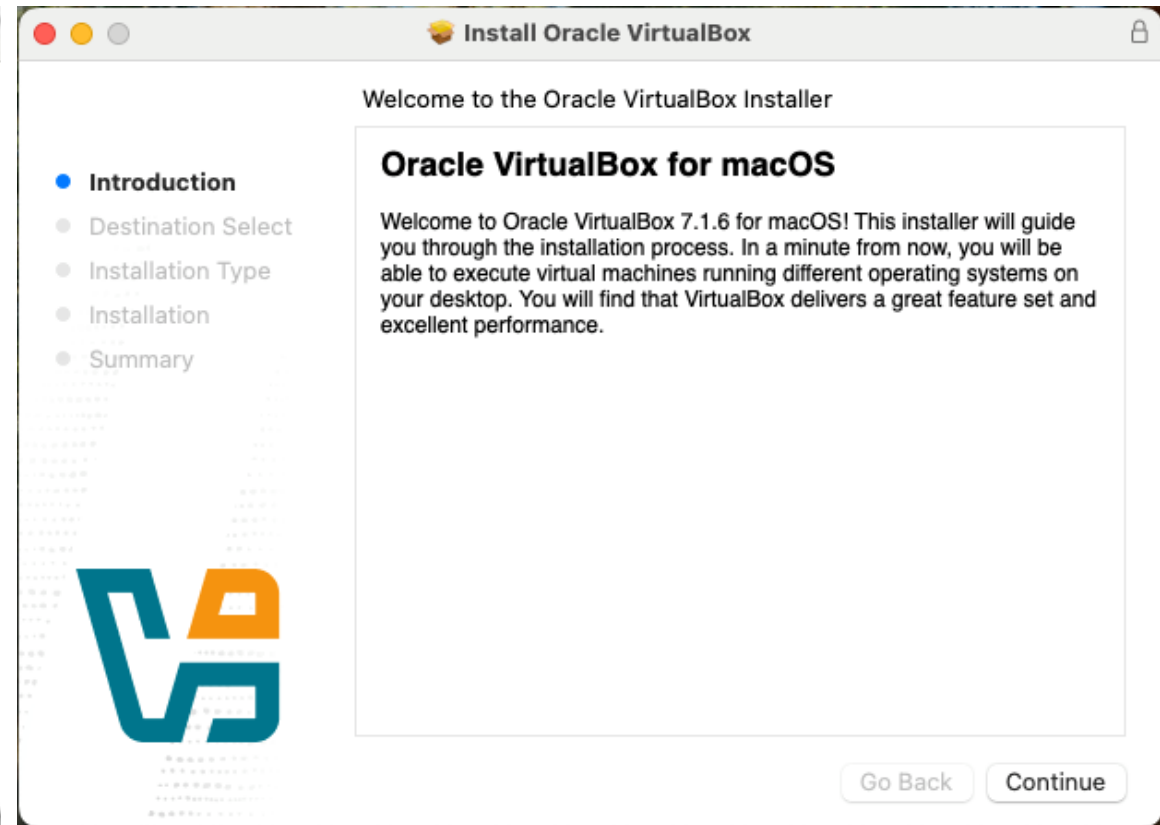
Install Oracle VirtualBox

Welcome to the Oracle VirtualBox Installer

Introduction
Destination Select
Installation Type
Installation
Summary

Oracle VirtualBox for macOS

Welcome to Oracle VirtualBox 7.1.6 for macOS! This installer will guide you through the installation process. In a minute from now, you will be able to execute virtual machines running different operating systems on your desktop. You will find that VirtualBox delivers a great feature set and excellent performance.

Go Back
Continue